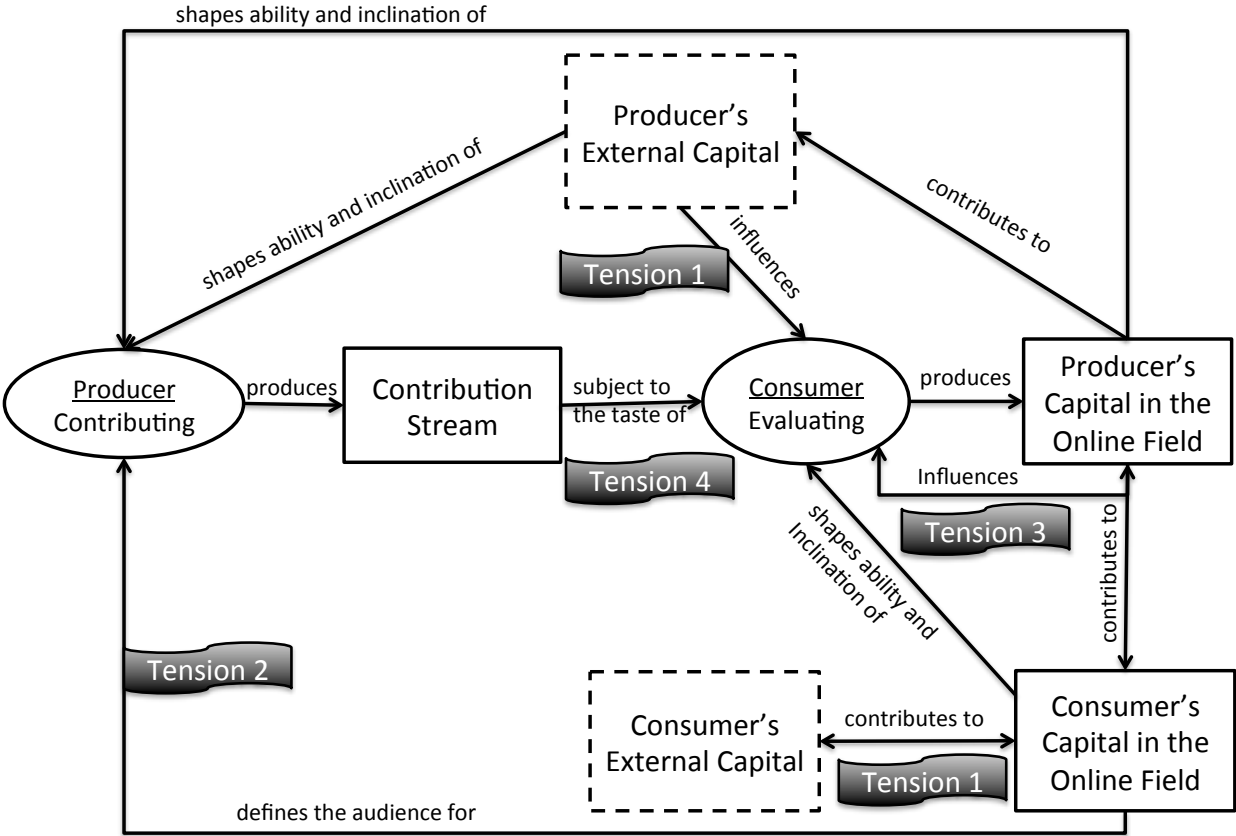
shapes ability and inclination of

Producer's External Capital

shapes ability and inclination of

contributes to

influences

Tension 1

Producer Contributing

produces

Contribution Stream

subject to the taste of

Consumer Evaluating

produces

Producer's Capital in the Online Field

Tension 4

Influences

Tension 3

shapes ability and Inclination of

contributes to

Tension 2

Consumer's External Capital

contributes to

Tension 1

Consumer's Capital in the Online Field

defines the audience for